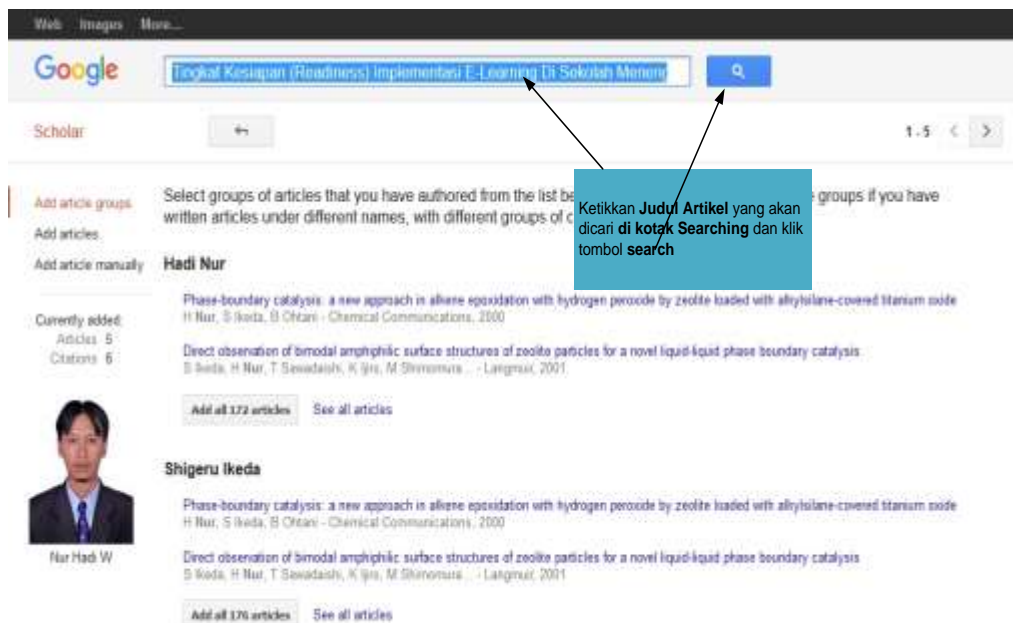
Web Images More...

Google

Tingkat Kesiapan (Readiness) Implementasi E-Learning Di Sekolah Meneng

Scholar

1 - 5

Add article groups
Add articles
Add article manually

Currently added:
Articles 5
Citations 6

Nur Hadi W

Select groups of articles that you have authored from the list be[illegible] groups if you have written articles under different names, with different groups of c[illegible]

Ketikkan **Judul Artikel** yang akan dicari **di kotak Searching** dan klik tombol **search**

Hadi Nur

Phase-boundary catalysis: a new approach in alkene epoxidation with hydrogen peroxide by zeolite loaded with alkylsilane-covered titanium oxide
H Nur, S Ikeda, B Ohtani - Chemical Communications, 2000

Direct observation of bimodal amphiphilic surface structures of zeolite particles for a novel liquid-liquid phase boundary catalysis
S Ikeda, H Nur, T Sawadaishi, K Ijiro, M Shimomura ... - Langmuir, 2001

Add all 172 articles See all articles

Shigeru Ikeda

Phase-boundary catalysis: a new approach in alkene epoxidation with hydrogen peroxide by zeolite loaded with alkylsilane-covered titanium oxide
H Nur, S Ikeda, B Ohtani - Chemical Communications, 2000

Direct observation of bimodal amphiphilic surface structures of zeolite particles for a novel liquid-liquid phase boundary catalysis
S Ikeda, H Nur, T Sawadaishi, K Ijiro, M Shimomura ... - Langmuir, 2001

Add all 176 articles See all articles